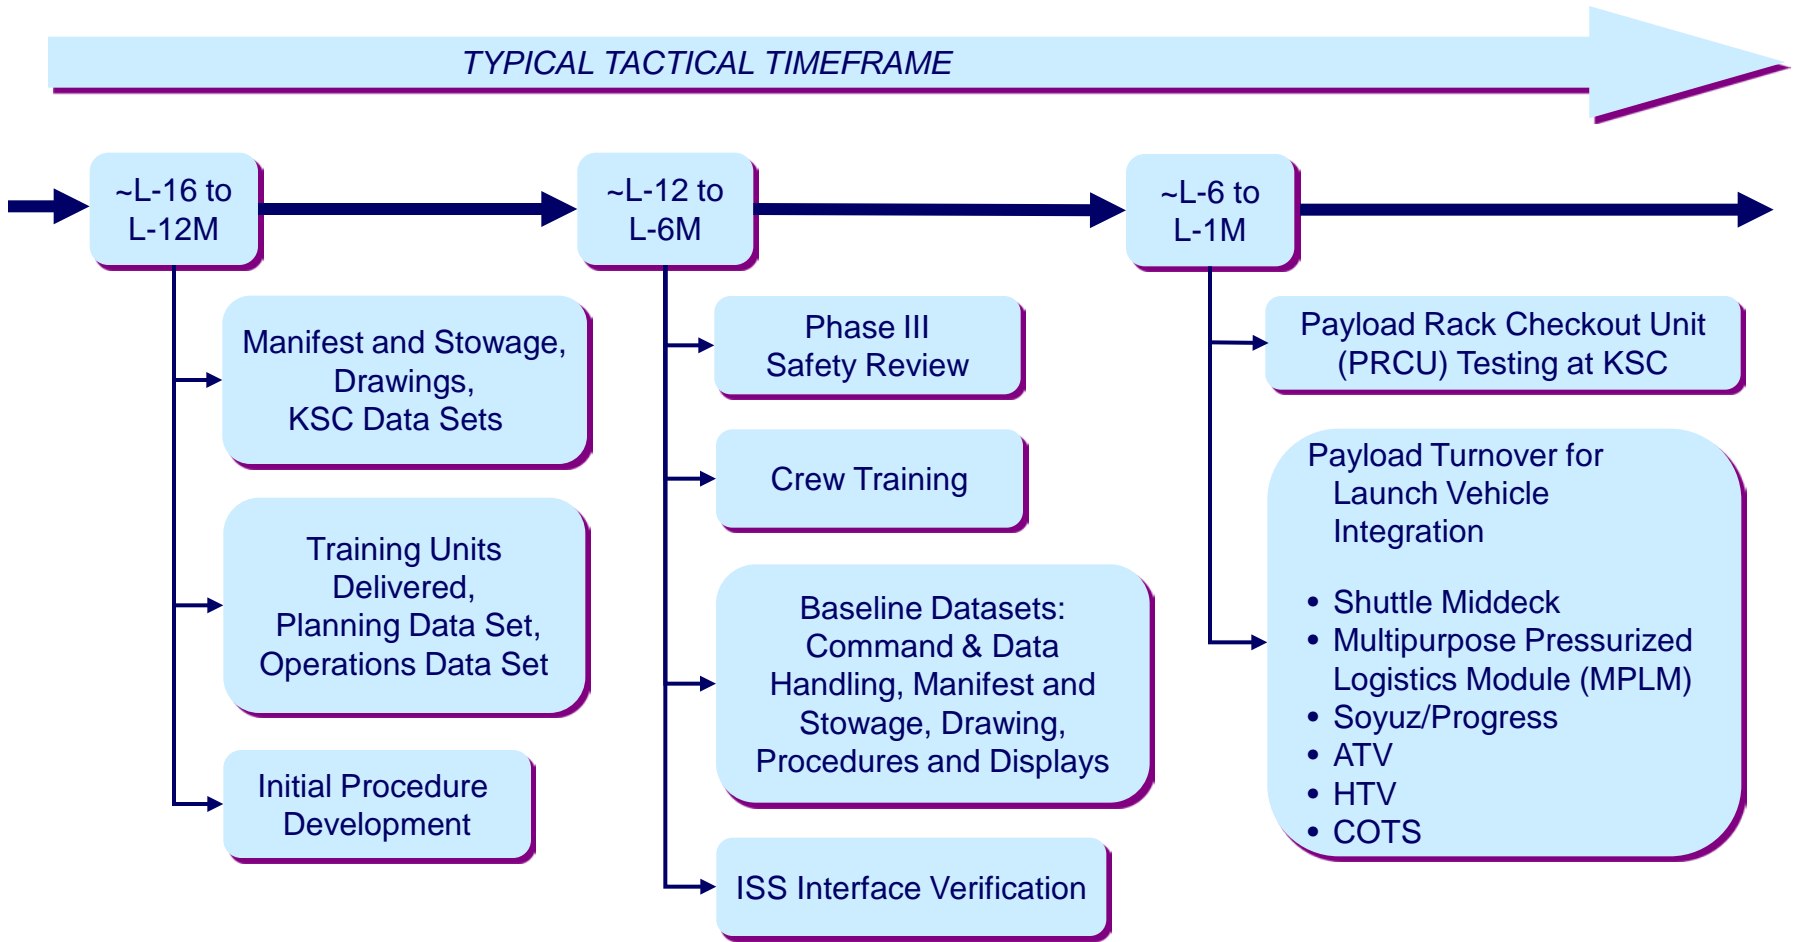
TYPICAL TACTICAL TIMEFRAME

~L-16 to L-12M

Manifest and Stowage, Drawings, KSC Data Sets

Training Units Delivered, Planning Data Set, Operations Data Set

Initial Procedure Development

~L-12 to L-6M

Phase III Safety Review

Crew Training

Baseline Datasets: Command & Data Handling, Manifest and Stowage, Drawing, Procedures and Displays

ISS Interface Verification

~L-6 to L-1M

Payload Rack Checkout Unit (PRCU) Testing at KSC

Payload Turnover for Launch Vehicle Integration

• Shuttle Middeck
• Multipurpose Pressurized Logistics Module (MPLM)
• Soyuz/Progress
• ATV
• HTV
• COTS